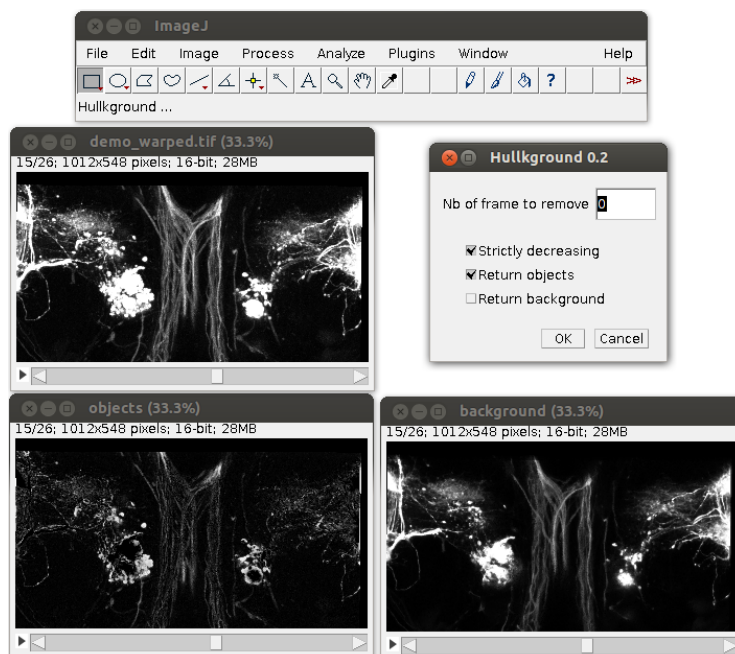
ImageJ

File Edit Image Process Analyze Plugins Window Help

A ?

Hullkground ...

demo_warped.tif (33.3%)

15/26; 1012x548 pixels; 16-bit; 28MB

Hullkground 0.2

Nb of frame to remove 0

Strictly decreasing

Return objects

Return background

OK Cancel

objects (33.3%)

15/26; 1012x548 pixels; 16-bit; 28MB

background (33.3%)

15/26; 1012x548 pixels; 16-bit; 28MB